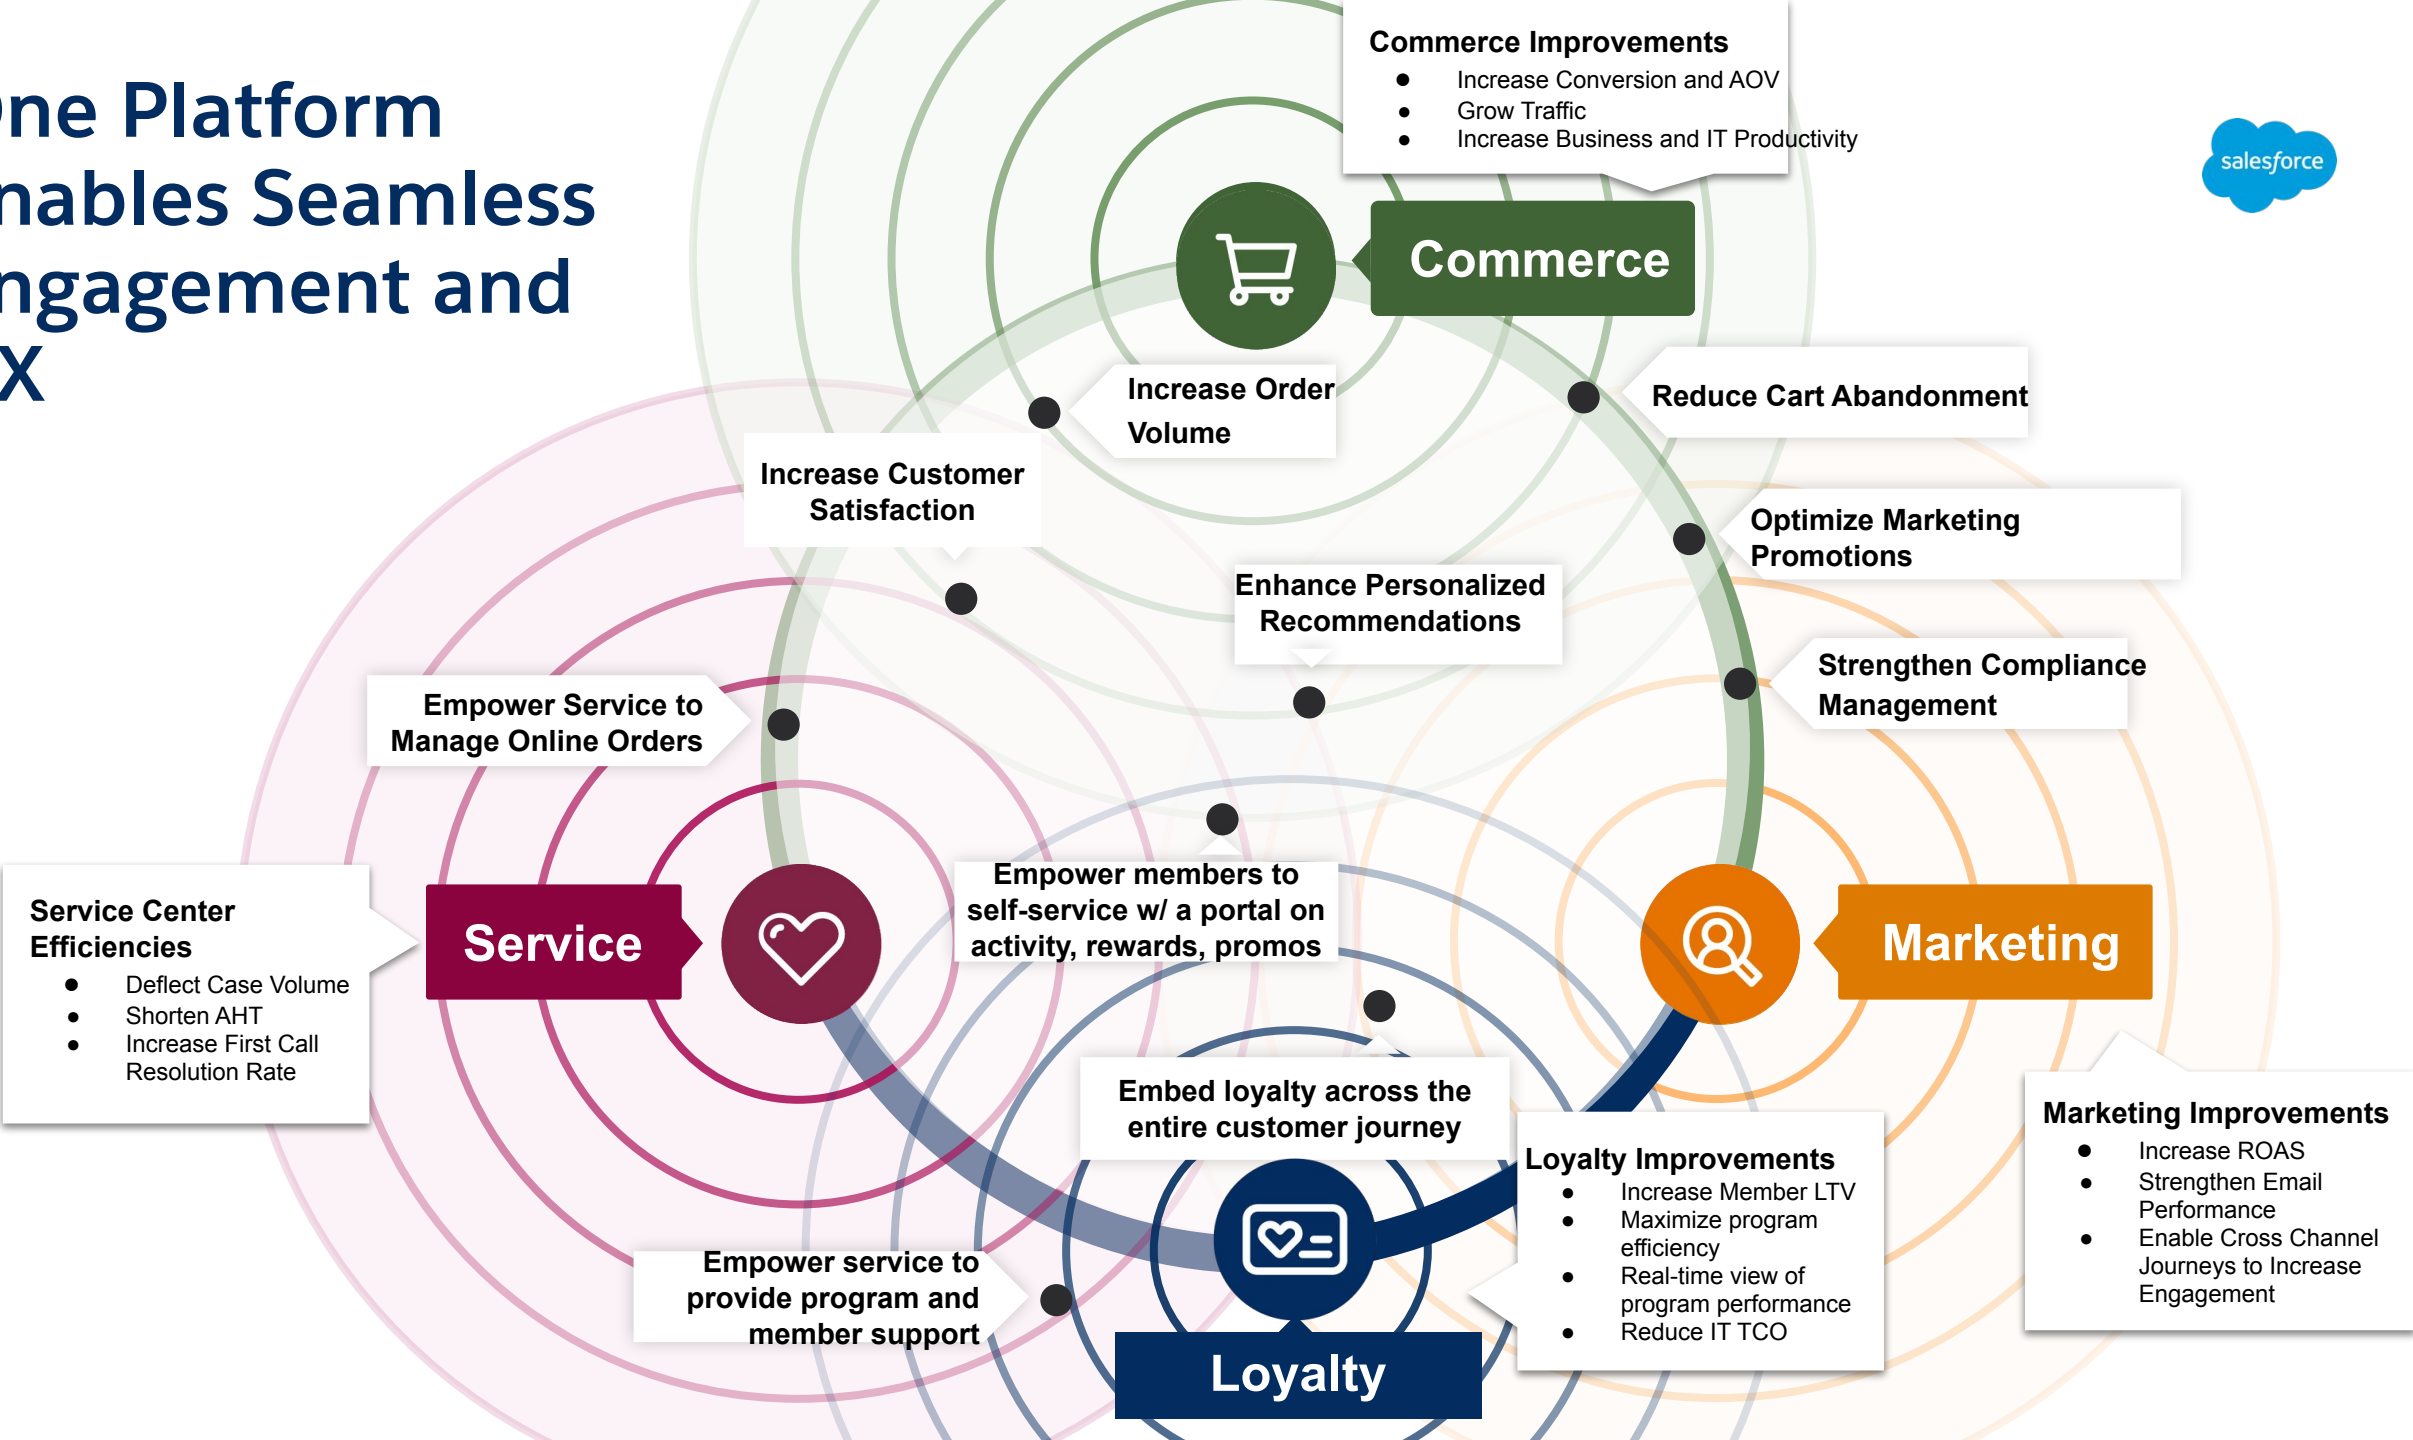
ne Platform nables Seamless ngagement and X

Commerce Improvements
- Increase Conversion and AOV
- Grow Traffic
- Increase Business and IT Productivity

salesforce

Commerce

Increase Order Volume

Reduce Cart Abandonment

Increase Customer Satisfaction

Optimize Marketing Promotions

Enhance Personalized Recommendations

Strengthen Compliance Management

Empower Service to Manage Online Orders

Empower members to self-service w/ a portal on activity, rewards, promos

Service Center Efficiencies
- Deflect Case Volume
- Shorten AHT
- Increase First Call Resolution Rate

Service

Marketing

Embed loyalty across the entire customer journey

Loyalty Improvements
- Increase Member LTV
- Maximize program efficiency
- Real-time view of program performance
- Reduce IT TCO

Marketing Improvements
- Increase ROAS
- Strengthen Email Performance
- Enable Cross Channel Journeys to Increase Engagement

Empower service to provide program and member support

Loyalty